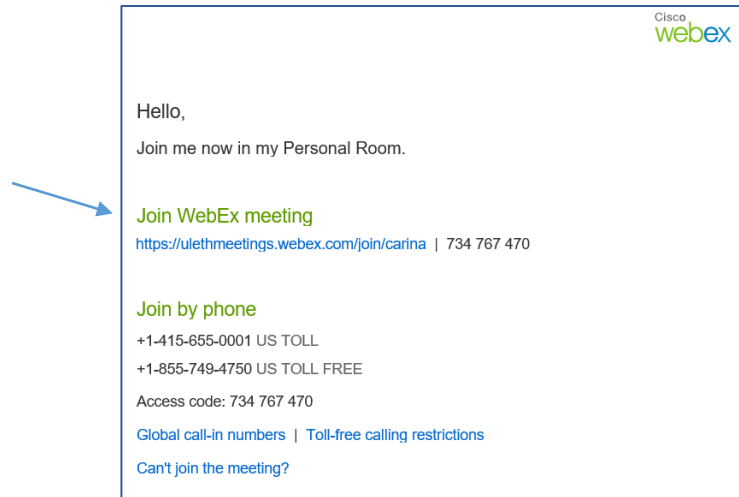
Cisco
webex

Hello,

Join me now in my Personal Room.

Join WebEx meeting
https://ulethmeetings.webex.com/join/carina | 734 767 470

Join by phone
+1-415-655-0001 US TOLL
+1-855-749-4750 US TOLL FREE
Access code: 734 767 470
Global call-in numbers | Toll-free calling restrictions

Can't join the meeting?